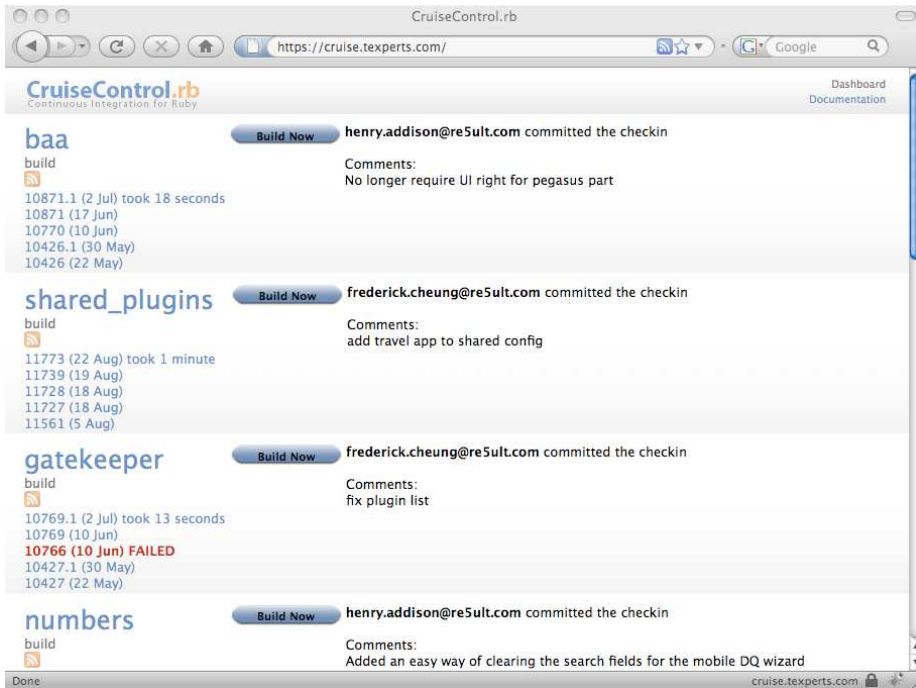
CruiseControl.rb

https://cruise.texperts.com/

Google

CruiseControl.rb
Continuous Integration for Ruby

Dashboard
Documentation

baa
build
10871.1 (2 Jul) took 18 seconds
10871 (17 Jun)
10770 (10 Jun)
10426.1 (30 May)
10426 (22 May)

Build Now

henry.addison@re5ult.com committed the checkin

Comments:
No longer require UI right for pegasus part

shared_plugins
build
11773 (22 Aug) took 1 minute
11739 (19 Aug)
11728 (18 Aug)
11727 (18 Aug)
11561 (5 Aug)

Build Now

frederick.cheung@re5ult.com committed the checkin

Comments:
add travel app to shared config

gatekeeper
build
10769.1 (2 Jul) took 13 seconds
10769 (10 Jun)
10766 (10 Jun) FAILED
10427.1 (30 May)
10427 (22 May)

Build Now

frederick.cheung@re5ult.com committed the checkin

Comments:
fix plugin list

numbers
build

Build Now

henry.addison@re5ult.com committed the checkin

Comments:
Added an easy way of clearing the search fields for the mobile DQ wizard

Done

cruise.texperts.com